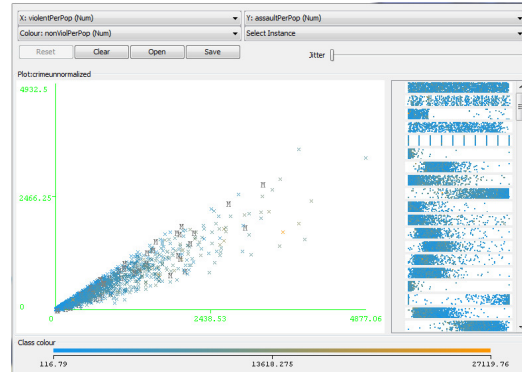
X: violentPerPop (Num)
Y: assaultPerPop (Num)
Colour: nonViolPerPop (Num)
Select Instance
Reset
Clear
Open
Save
Jitter
Plot:crimeunnormalized
4932.5
2466.25
0
0
2438.53
4877.06
Class colour
116.79
13618.275
27119.76